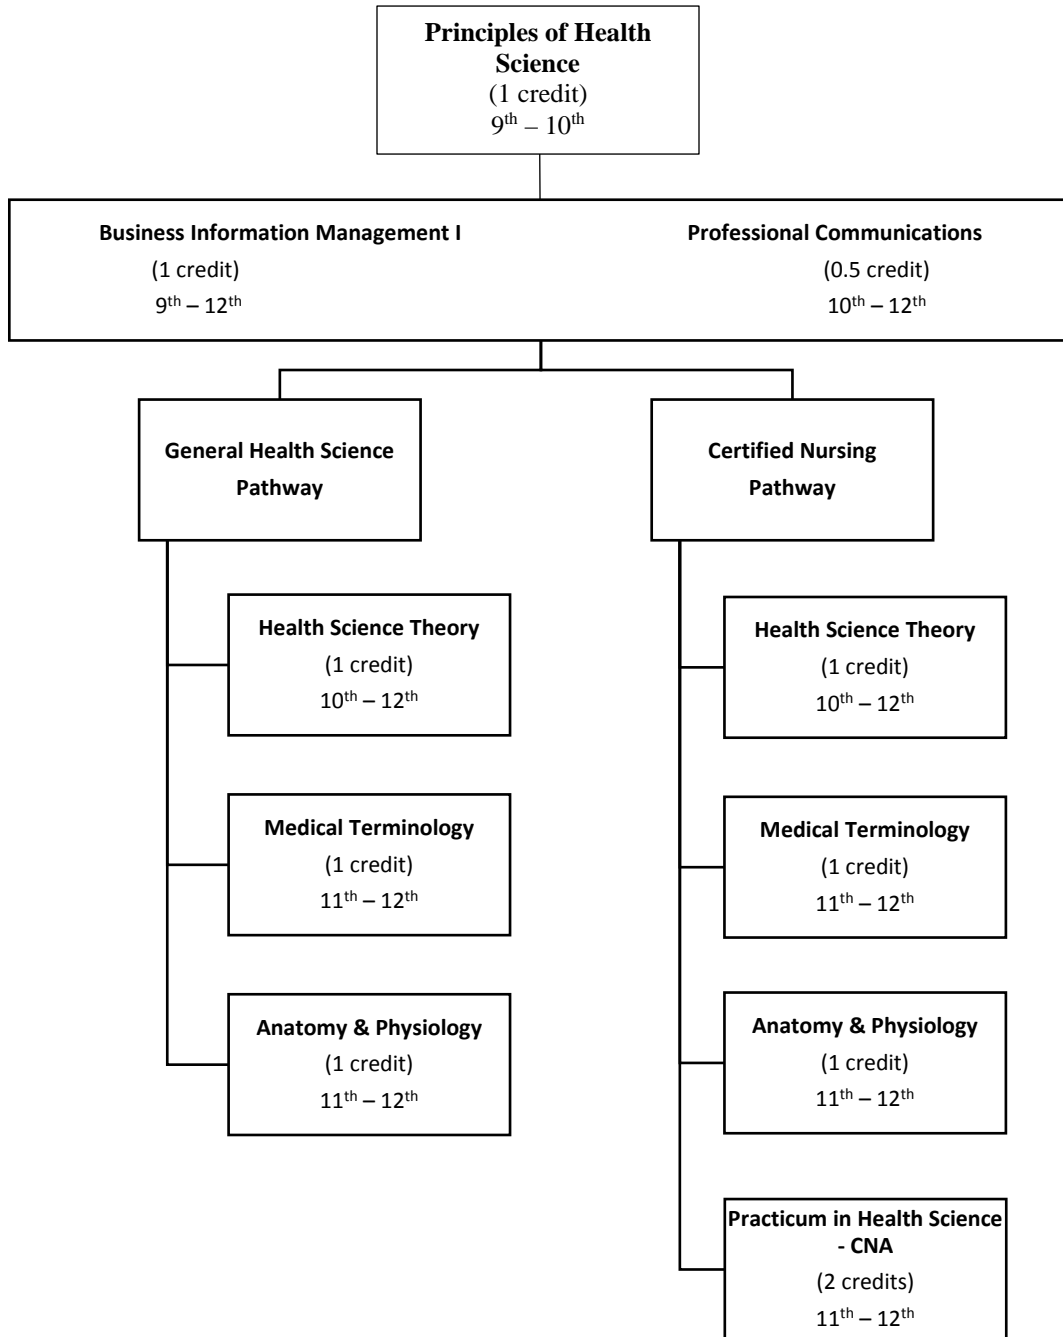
**Principles of Health Science**
(1 credit)
$9^{th} – 10^{th}$

**Business Information Management I**
(1 credit)
$9^{th} – 12^{th}$

**Professional Communications**
(0.5 credit)
$10^{th} – 12^{th}$

**General Health Science Pathway**

**Health Science Theory**
(1 credit)
$10^{th} – 12^{th}$

**Medical Terminology**
(1 credit)
$11^{th} – 12^{th}$

**Anatomy & Physiology**
(1 credit)
$11^{th} – 12^{th}$

**Certified Nursing Pathway**

**Health Science Theory**
(1 credit)
$10^{th} – 12^{th}$

**Medical Terminology**
(1 credit)
$11^{th} – 12^{th}$

**Anatomy & Physiology**
(1 credit)
$11^{th} – 12^{th}$

**Practicum in Health Science - CNA**
(2 credits)
$11^{th} – 12^{th}$